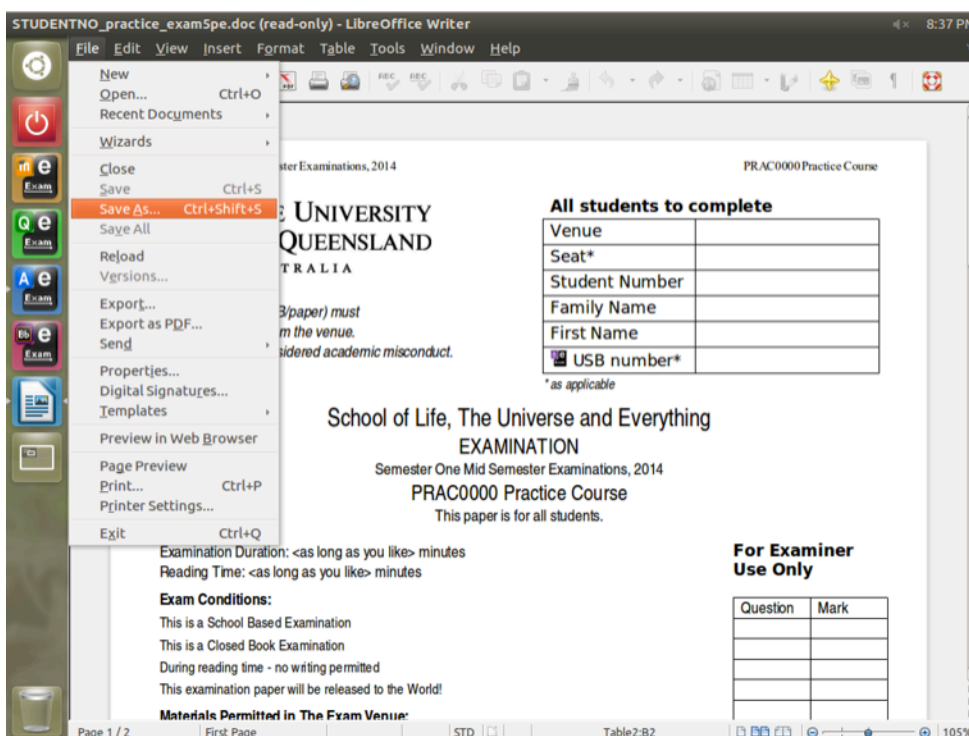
STUDENTNO_practice_exam5pe.doc (read-only) - LibreOffice Writer

8:37 PM

File Edit View Insert Format Table Tools Window Help

New
Open... Ctrl+O
Recent Documents
Wizards
Close
Save Ctrl+S
Save As... Ctrl+Shift+S
Save All
Reload
Versions...
Export...
Export as PDF...
Send
Properties...
Digital Signatures...
Templates
Preview in Web Browser
Page Preview
Print... Ctrl+P
Printer Settings...
Exit Ctrl+Q

Exam
Exam
Exam
Exam

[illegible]ster Examinations, 2014

PRAC0000 Practice Course

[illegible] UNIVERSITY
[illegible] QUEENSLAND
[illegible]TRALIA

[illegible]B/paper) must
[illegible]m the venue.
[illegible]sidered academic misconduct.

All students to complete

| Venue | |
|---|---|
| Seat* | |
| Student Number | |
| Family Name | |
| First Name | |
| USB number* | |

* as applicable

School of Life, The Universe and Everything
EXAMINATION
Semester One Mid Semester Examinations, 2014
PRAC0000 Practice Course
This paper is for all students.

Examination Duration: <as long as you like> minutes
Reading Time: <as long as you like> minutes

Exam Conditions:
This is a School Based Examination
This is a Closed Book Examination
During reading time - no writing permitted
This examination paper will be released to the World!

Materials Permitted In The Exam Venue:

For Examiner Use Only

| Question | Mark |
|---|---|
| | |
| | |
| | |
| | |
| | |

Page 1 / 2 First Page STD Table2:B2 105%